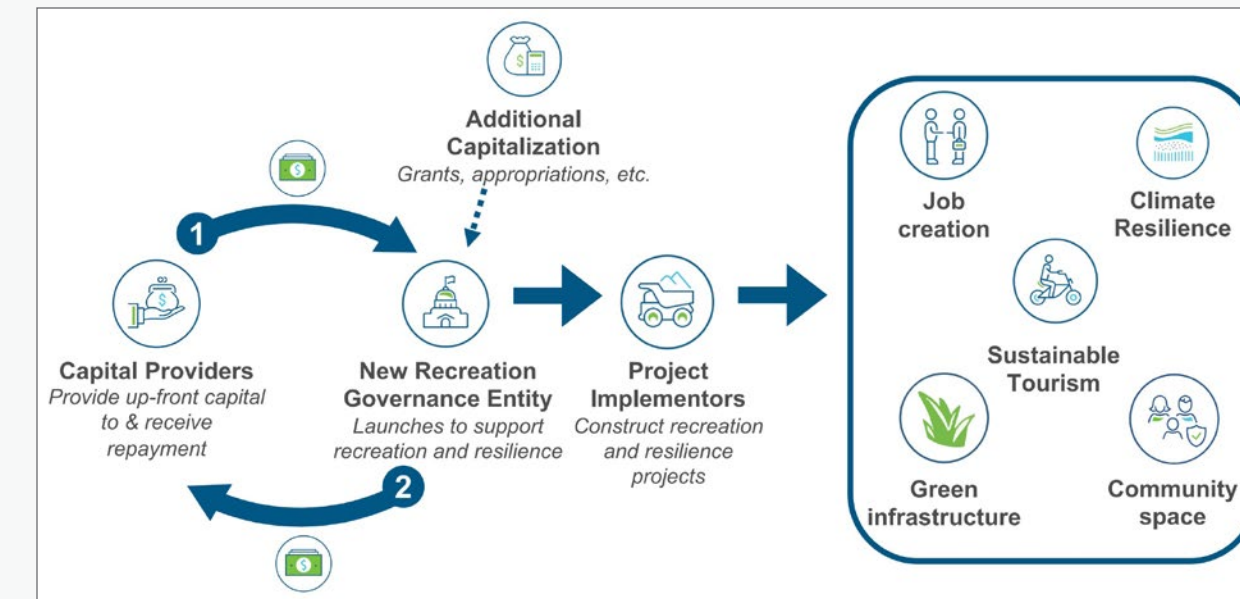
Additional Capitalization
Grants, appropriations, etc.

1

Capital Providers
Provide up-front capital to & receive repayment

New Recreation Governance Entity
Launches to support recreation and resilience

Project Implementors
Construct recreation and resilience projects

2

Job creation

Climate Resilience

Sustainable Tourism

Green infrastructure

Community space